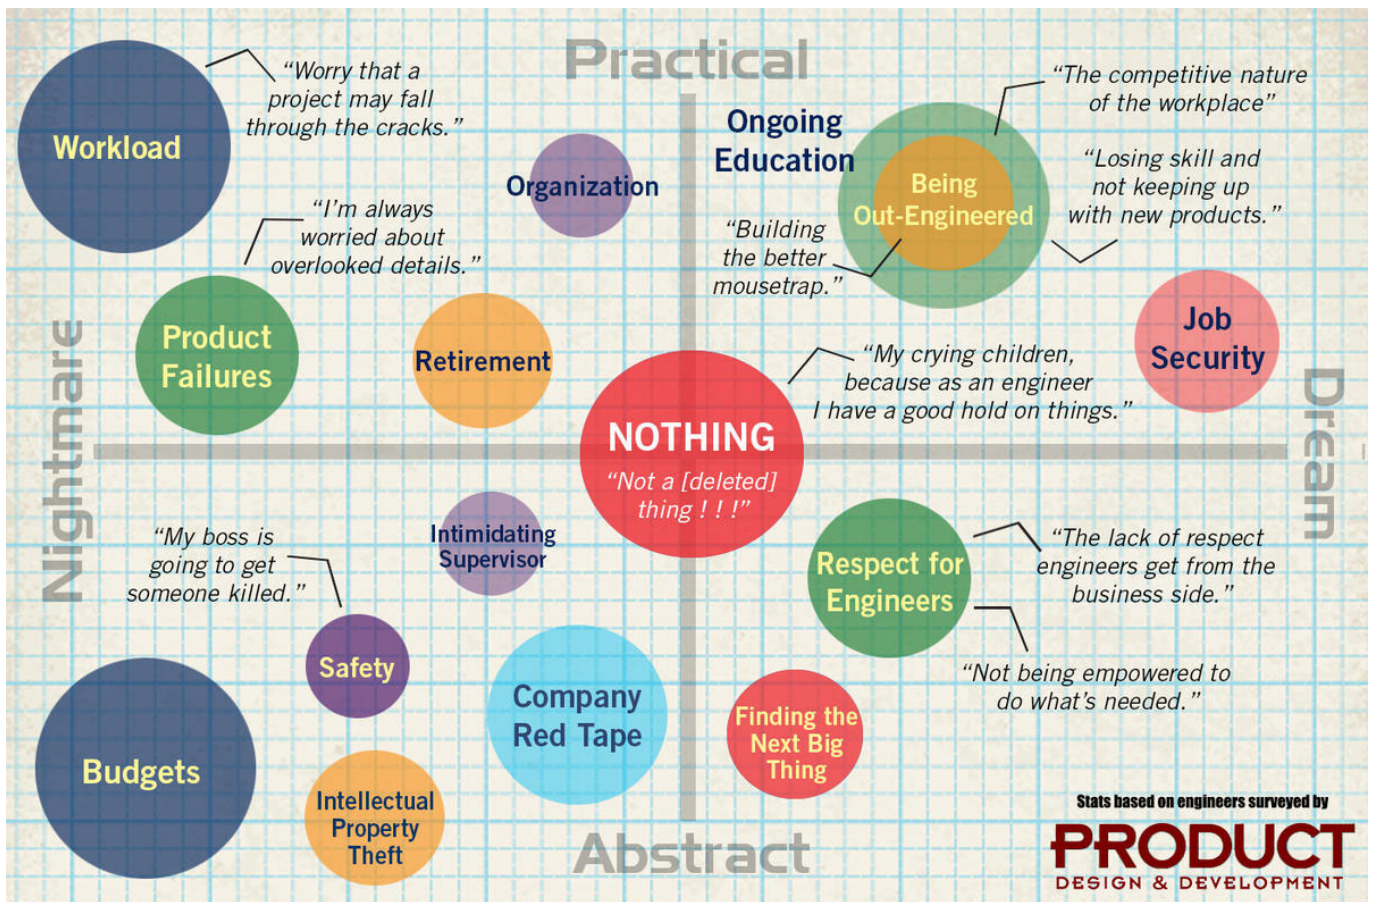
Practical

Workload

"Worry that a project may fall through the cracks."

Organization

Ongoing Education

"The competitive nature of the workplace"

Being Out-Engineered

"Losing skill and not keeping up with new products."

"I'm always worried about overlooked details."

"Building the better mousetrap."

Product Failures

Retirement

Job Security

"My crying children, because as an engineer I have a good hold on things."

Nightmare

NOTHING

"Not a [deleted] thing ! ! !"

Dream

"My boss is going to get someone killed."

Intimidating Supervisor

Respect for Engineers

"The lack of respect engineers get from the business side."

Safety

"Not being empowered to do what's needed."

Company Red Tape

Finding the Next Big Thing

Budgets

Intellectual Property Theft

Abstract

Stats based on engineers surveyed by

PRODUCT

DESIGN & DEVELOPMENT